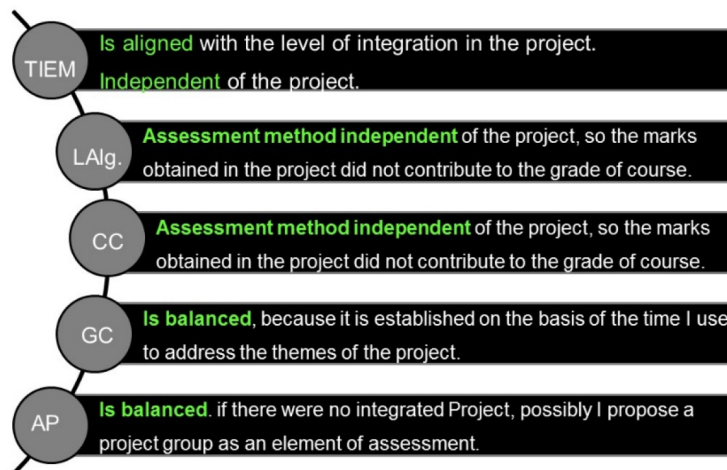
TIEM
Is aligned with the level of integration in the project.
Independent of the project.

LAlg.
Assessment method independent of the project, so the marks obtained in the project did not contribute to the grade of course.

CC
Assessment method independent of the project, so the marks obtained in the project did not contribute to the grade of course.

GC
Is balanced, because it is established on the basis of the time I use to address the themes of the project.

AP
Is balanced. if there were no integrated Project, possibly I propose a project group as an element of assessment.